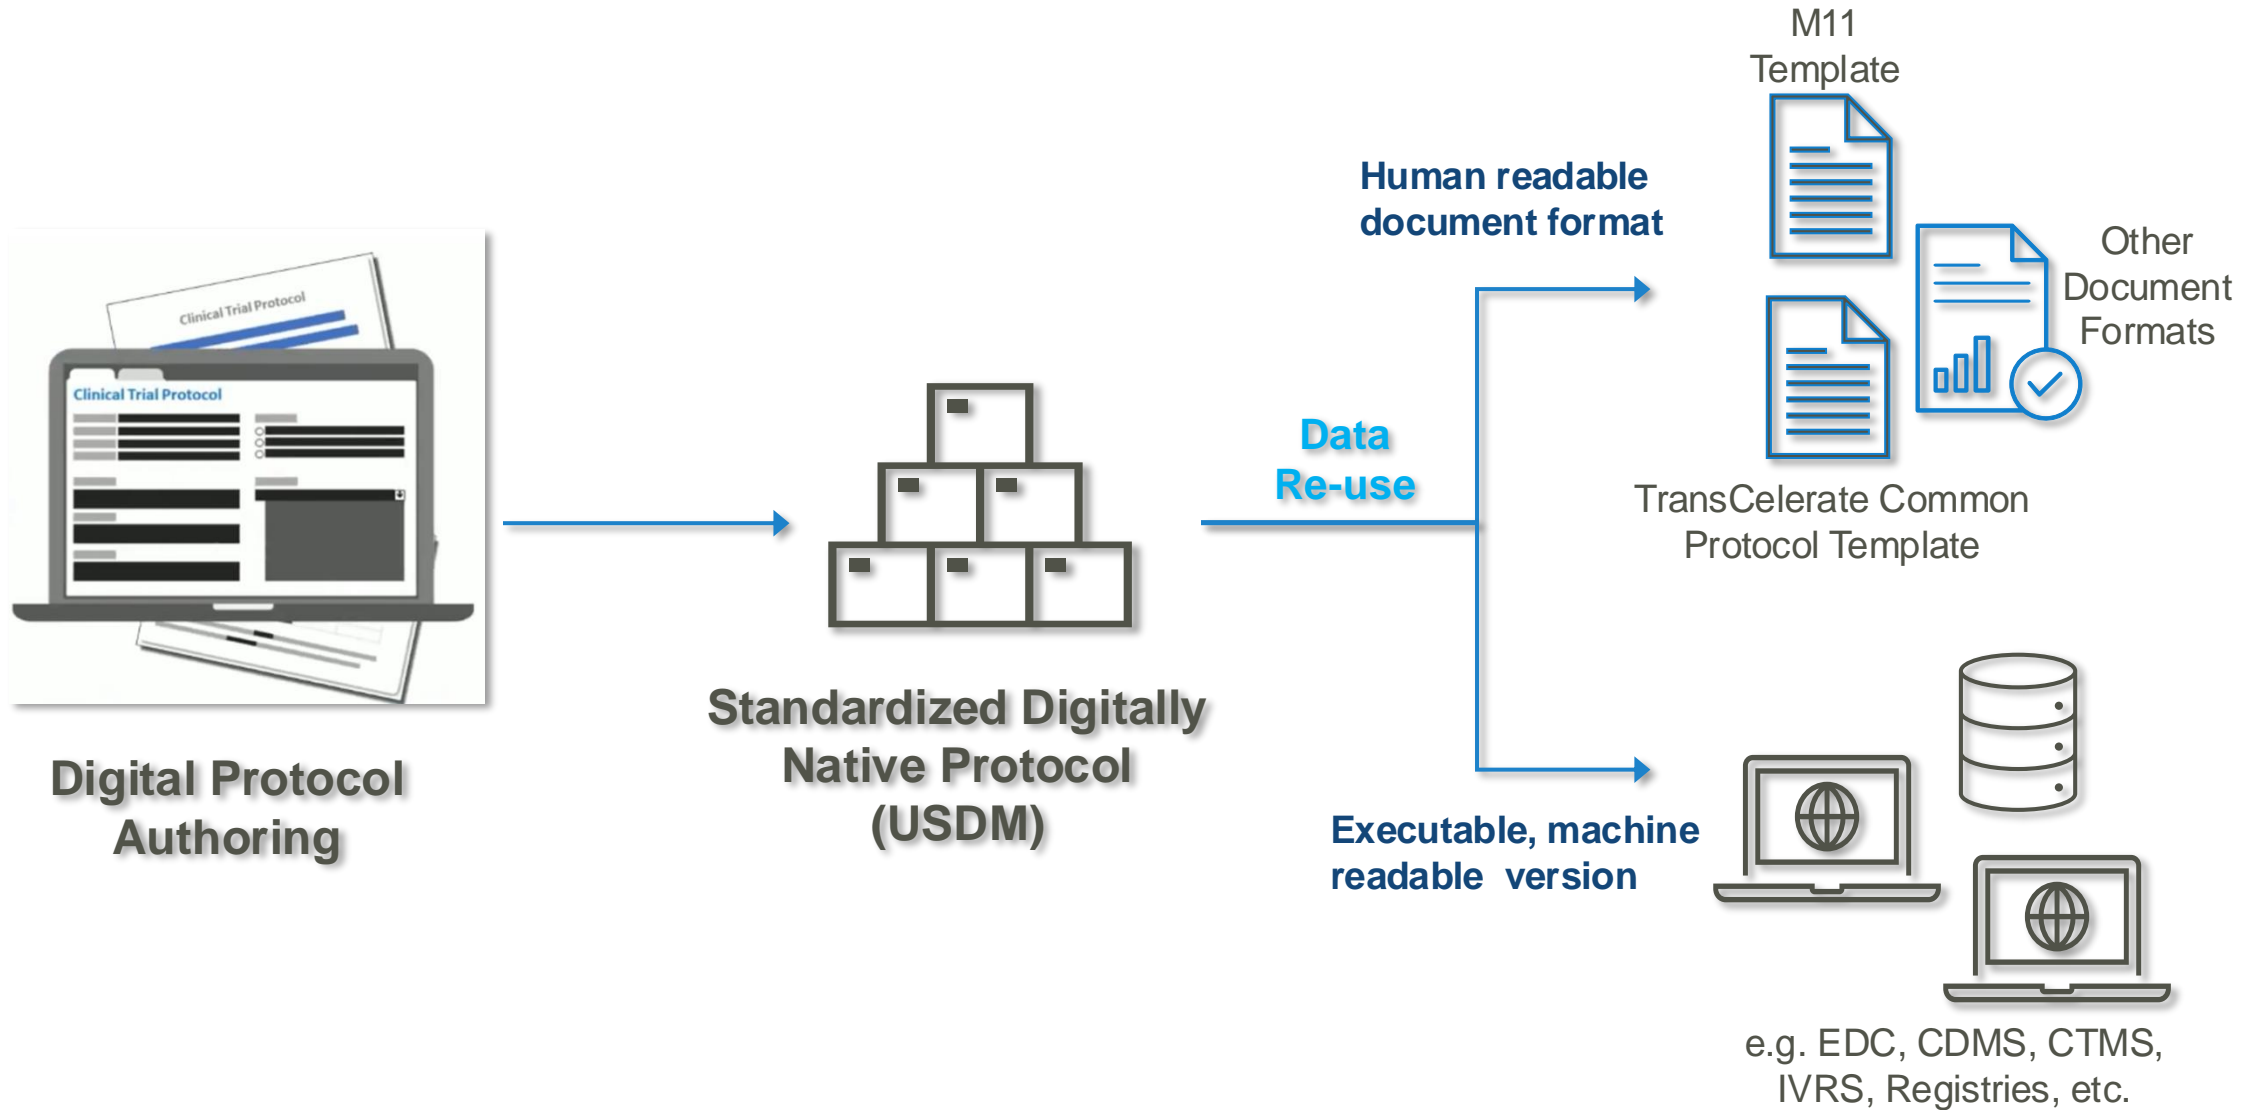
Clinical Trial Protocol

Clinical Trial Protocol

Digital Protocol Authoring

Standardized Digitally Native Protocol (USDM)

Data Re-use

Human readable document format

M11 Template

Other Document Formats

TransCelerate Common Protocol Template

Executable, machine readable version

e.g. EDC, CDMS, CTMS, IVRS, Registries, etc.